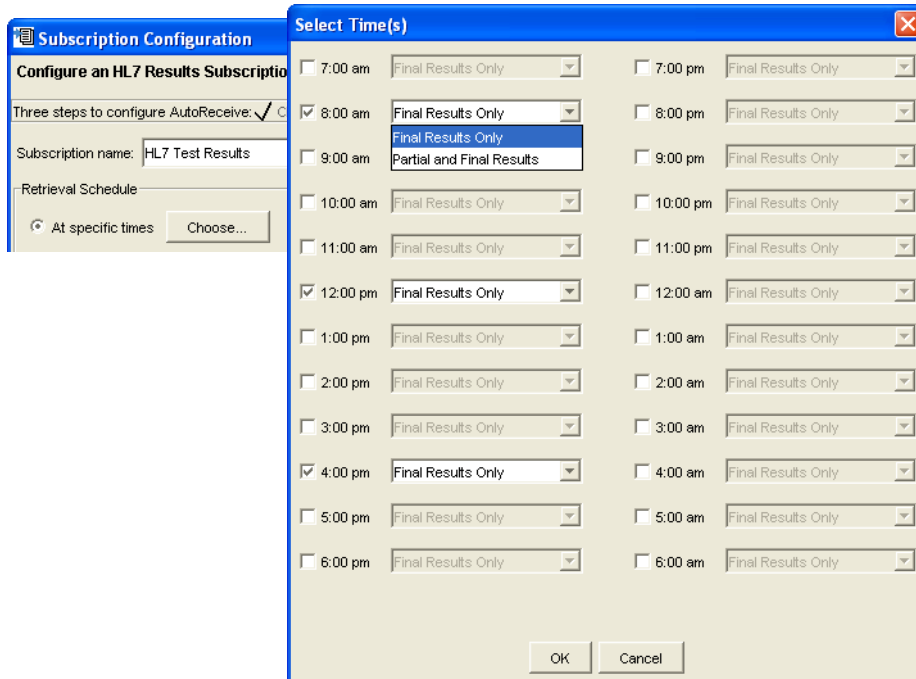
Subscription Configuration

Configure an HL7 Results Subscriptio

Three steps to configure AutoReceive: ✓ C

Subscription name: HL7 Test Results

Retrieval Schedule

At specific times Choose...

Select Time(s)

7:00 am Final Results Only
8:00 am Final Results Only
Final Results Only
Partial and Final Results
9:00 am
10:00 am Final Results Only
11:00 am Final Results Only
12:00 pm Final Results Only
1:00 pm Final Results Only
2:00 pm Final Results Only
3:00 pm Final Results Only
4:00 pm Final Results Only
5:00 pm Final Results Only
6:00 pm Final Results Only

7:00 pm Final Results Only
8:00 pm Final Results Only
9:00 pm Final Results Only
10:00 pm Final Results Only
11:00 pm Final Results Only
12:00 am Final Results Only
1:00 am Final Results Only
2:00 am Final Results Only
3:00 am Final Results Only
4:00 am Final Results Only
5:00 am Final Results Only
6:00 am Final Results Only

OK Cancel